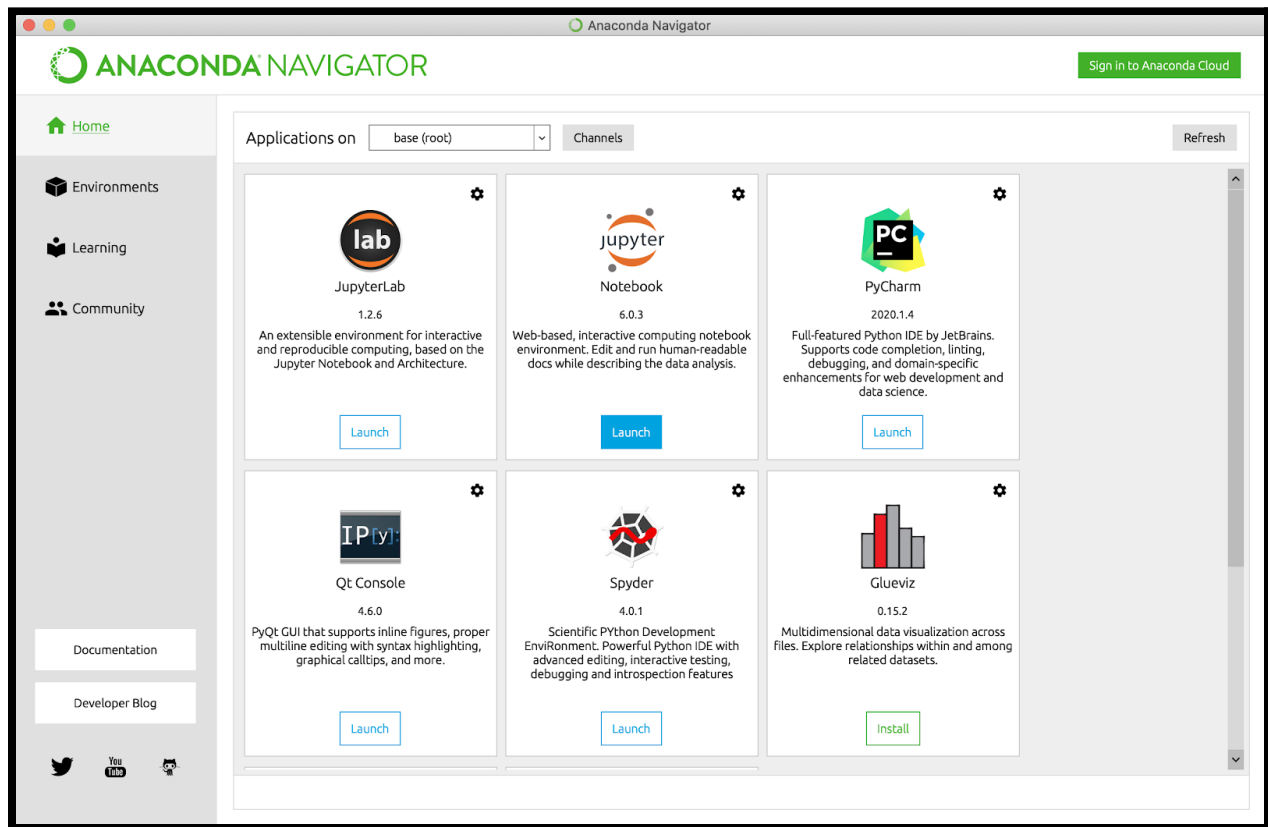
Anaconda Navigator

ANACONDA NAVIGATOR

Sign in to Anaconda Cloud

Home

Environments

Learning

Community

Applications on base (root) Channels Refresh

lab
JupyterLab
1.2.6
An extensible environment for interactive and reproducible computing, based on the Jupyter Notebook and Architecture.
Launch

jupyter
Notebook
6.0.3
Web-based, interactive computing notebook environment. Edit and run human-readable docs while describing the data analysis.
Launch

PC
PyCharm
2020.1.4
Full-featured Python IDE by JetBrains. Supports code completion, linting, debugging, and domain-specific enhancements for web development and data science.
Launch

IP[y]:
Qt Console
4.6.0
PyQt GUI that supports inline figures, proper multiline editing with syntax highlighting, graphical calltips, and more.
Launch

Spyder
4.0.1
Scientific PYthon Development EnviRonment. Powerful Python IDE with advanced editing, interactive testing, debugging and introspection features
Launch

Glueviz
0.15.2
Multidimensional data visualization across files. Explore relationships within and among related datasets.
Install

Documentation

Developer Blog

You Tube